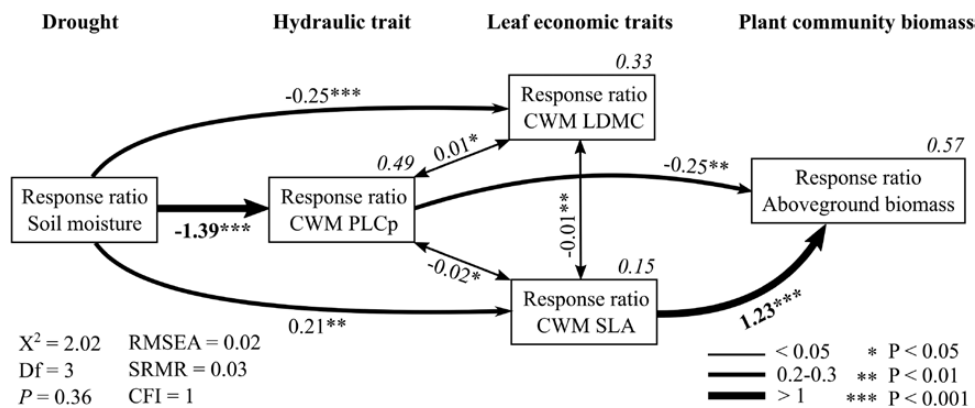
Drought

Hydraulic trait

Leaf economic traits

Plant community biomass

-0.25***

0.33

Response ratio
CWM LDMC

0.01*

0.49

-0.25**

0.57

Response ratio
Soil moisture

-1.39***

Response ratio
CWM PLCp

-0.01**

Response ratio
Aboveground biomass

-0.02*

0.15

Response ratio
CWM SLA

1.23***

0.21**

$X^2 = 2.02$ RMSEA = 0.02

Df = 3 SRMR = 0.03

$P = 0.36$ CFI = 1

< 0.05 * P < 0.05

0.2-0.3 ** P < 0.01

> 1 *** P < 0.001